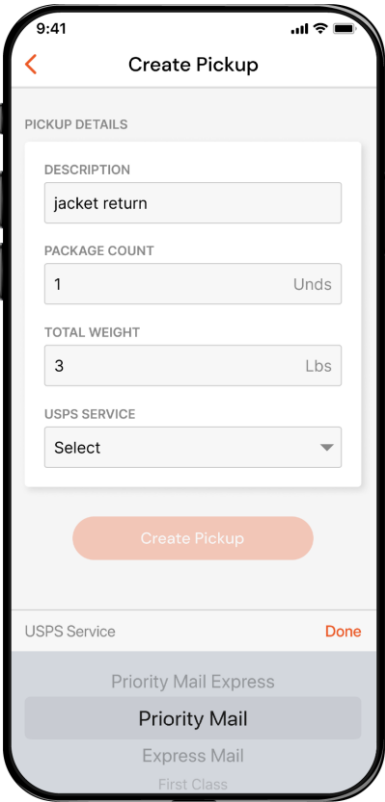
9:41

Create Pickup

PICKUP DETAILS

DESCRIPTION

jacket return

PACKAGE COUNT

1 Unds

TOTAL WEIGHT

3 Lbs

USPS SERVICE

Select

Create Pickup

USPS Service Done

Priority Mail Express

Priority Mail

Express Mail

First Class